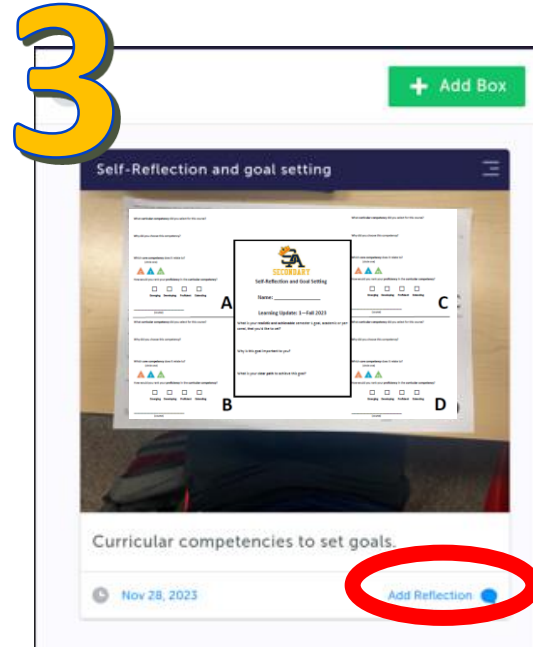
3

+ Add Box

Self-Reflection and goal setting

SA
SECONDARY
Self-Reflection and Goal Setting

Name: _______________

Learning Update: 1—Fall 2023

A

B

C

D

Curricular competencies to set goals.

Nov 28, 2023

Add Reflection